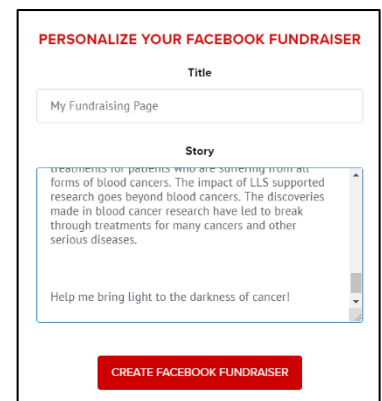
PERSONALIZE YOUR FACEBOOK FUNDRAISER

Title

My Fundraising Page

Story

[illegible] treatments for patients who are suffering from all forms of blood cancers. The impact of LLS supported research goes beyond blood cancers. The discoveries made in blood cancer research have led to break through treatments for many cancers and other serious diseases.

Help me bring light to the darkness of cancer!

CREATE FACEBOOK FUNDRAISER